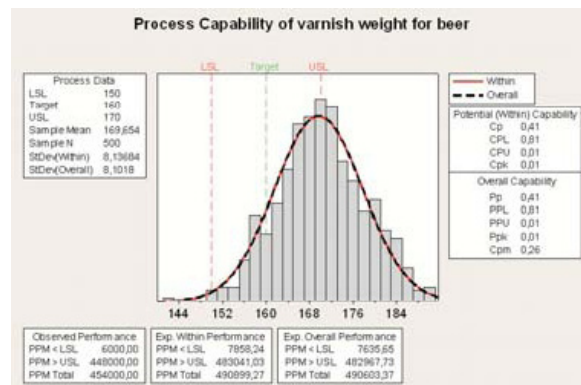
Process Capability of varnish weight for beer

Process Data
| | |
|---|---|
| LSL | 150 |
| Target | 160 |
| USL | 170 |
| Sample Mean | 169,654 |
| Sample N | 500 |
| StDev(Within) | 8,13684 |
| StDev(Overall) | 8,1018 |

LSL
Target
USL

Within
Overall

Potential (Within) Capability
| | |
|---|---|
| Cp | 0,41 |
| CPL | 0,81 |
| CPU | 0,01 |
| Cpk | 0,01 |

Overall Capability
| | |
|---|---|
| Pp | 0,41 |
| PPL | 0,81 |
| PPU | 0,01 |
| Ppk | 0,01 |
| Cpm | 0,26 |

144 152 160 168 176 184

Observed Performance
| | |
|---|---|
| PPM < LSL | 6000,00 |
| PPM > USL | 448000,00 |
| PPM Total | 454000,00 |

Exp. Within Performance
| | |
|---|---|
| PPM < LSL | 7858,24 |
| PPM > USL | 483041,03 |
| PPM Total | 490899,27 |

Exp. Overall Performance
| | |
|---|---|
| PPM < LSL | 7635,65 |
| PPM > USL | 482967,73 |
| PPM Total | 490603,37 |